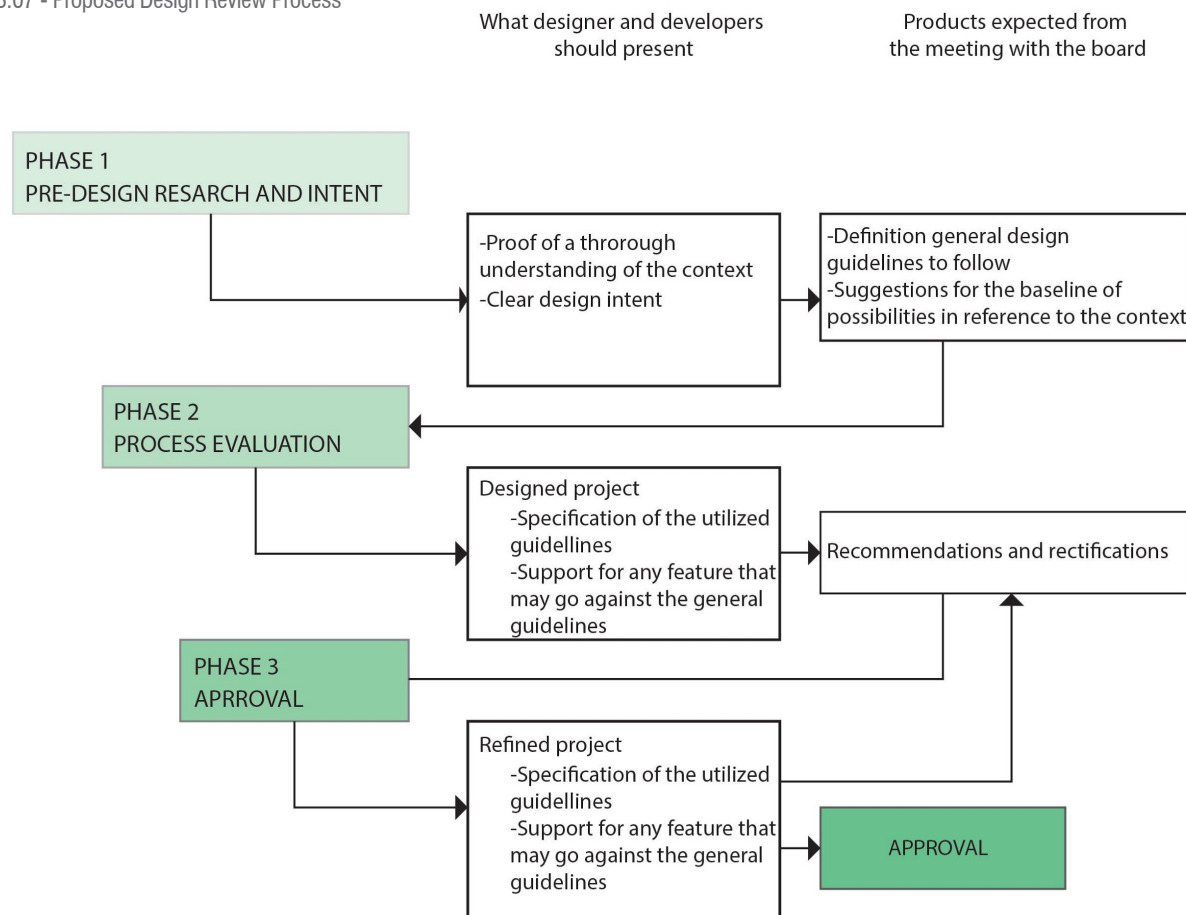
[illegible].07 - Proposed Design Review Process

What designer and developers should present

Products expected from the meeting with the board

PHASE 1
PRE-DESIGN RESARCH AND INTENT

-Proof of a throrough understanding of the context
-Clear design intent

-Definition general design guidelines to follow
-Suggestions for the baseline of possibilities in reference to the context

PHASE 2
PROCESS EVALUATION

Designed project
-Specification of the utilized guidellines
-Support for any feature that may go against the general guidelines

Recommendations and rectifications

PHASE 3
APRROVAL

Refined project
-Specification of the utilized guidellines
-Support for any feature that may go against the general guidelines

APPROVAL